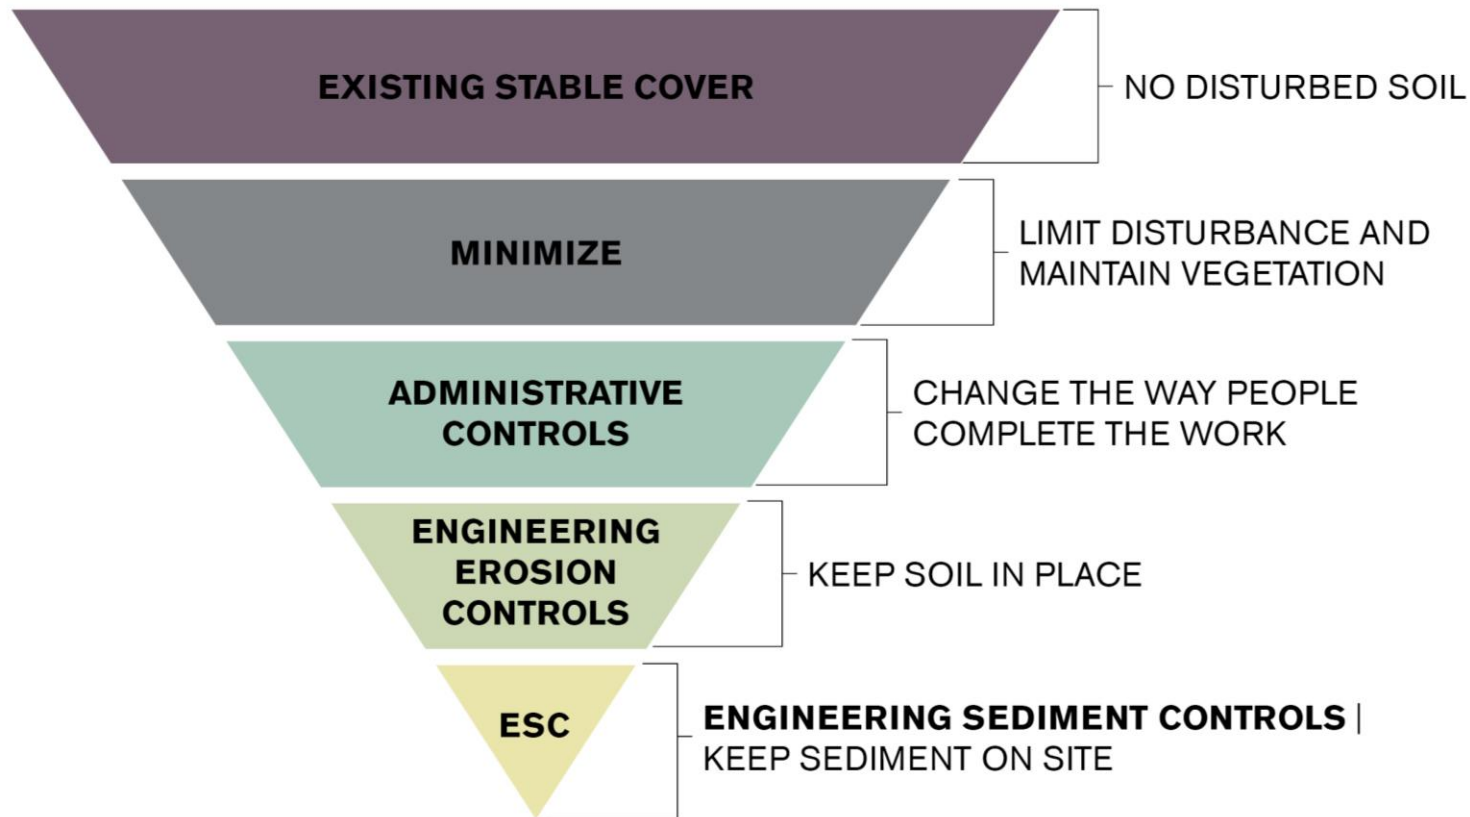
EXISTING STABLE COVER

NO DISTURBED SOIL

MINIMIZE

LIMIT DISTURBANCE AND MAINTAIN VEGETATION

ADMINISTRATIVE CONTROLS

CHANGE THE WAY PEOPLE COMPLETE THE WORK

ENGINEERING EROSION CONTROLS

KEEP SOIL IN PLACE

ESC

ENGINEERING SEDIMENT CONTROLS | KEEP SEDIMENT ON SITE